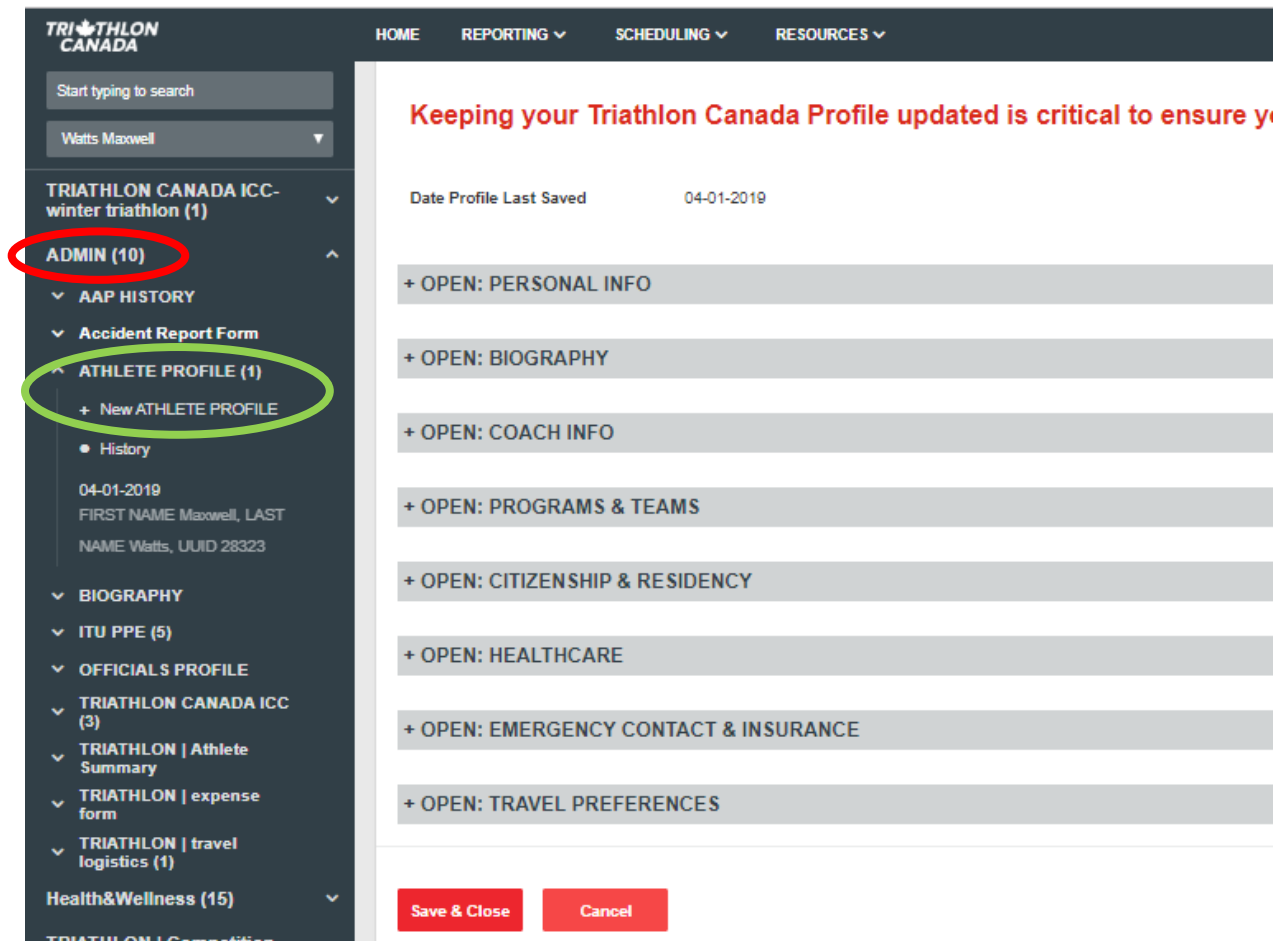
TRIATHLON CANADA

HOME REPORTING SCHEDULING RESOURCES

Start typing to search

Watts Maxwell

TRIATHLON CANADA ICC-winter triathlon (1)

ADMIN (10)

AAP HISTORY

Accident Report Form

ATHLETE PROFILE (1)

+ New ATHLETE PROFILE

History

04-01-2019
FIRST NAME Maxwell, LAST NAME Watts, UUID 28323

BIOGRAPHY

ITU PPE (5)

OFFICIALS PROFILE

TRIATHLON CANADA ICC (3)

TRIATHLON | Athlete Summary

TRIATHLON | expense form

TRIATHLON | travel logistics (1)

Health&Wellness (15)

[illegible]

Keeping your Triathlon Canada Profile updated is critical to ensure y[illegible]

Date Profile Last Saved 04-01-2019

+ OPEN: PERSONAL INFO

+ OPEN: BIOGRAPHY

+ OPEN: COACH INFO

+ OPEN: PROGRAMS & TEAMS

+ OPEN: CITIZENSHIP & RESIDENCY

+ OPEN: HEALTHCARE

+ OPEN: EMERGENCY CONTACT & INSURANCE

+ OPEN: TRAVEL PREFERENCES

Save & Close

Cancel